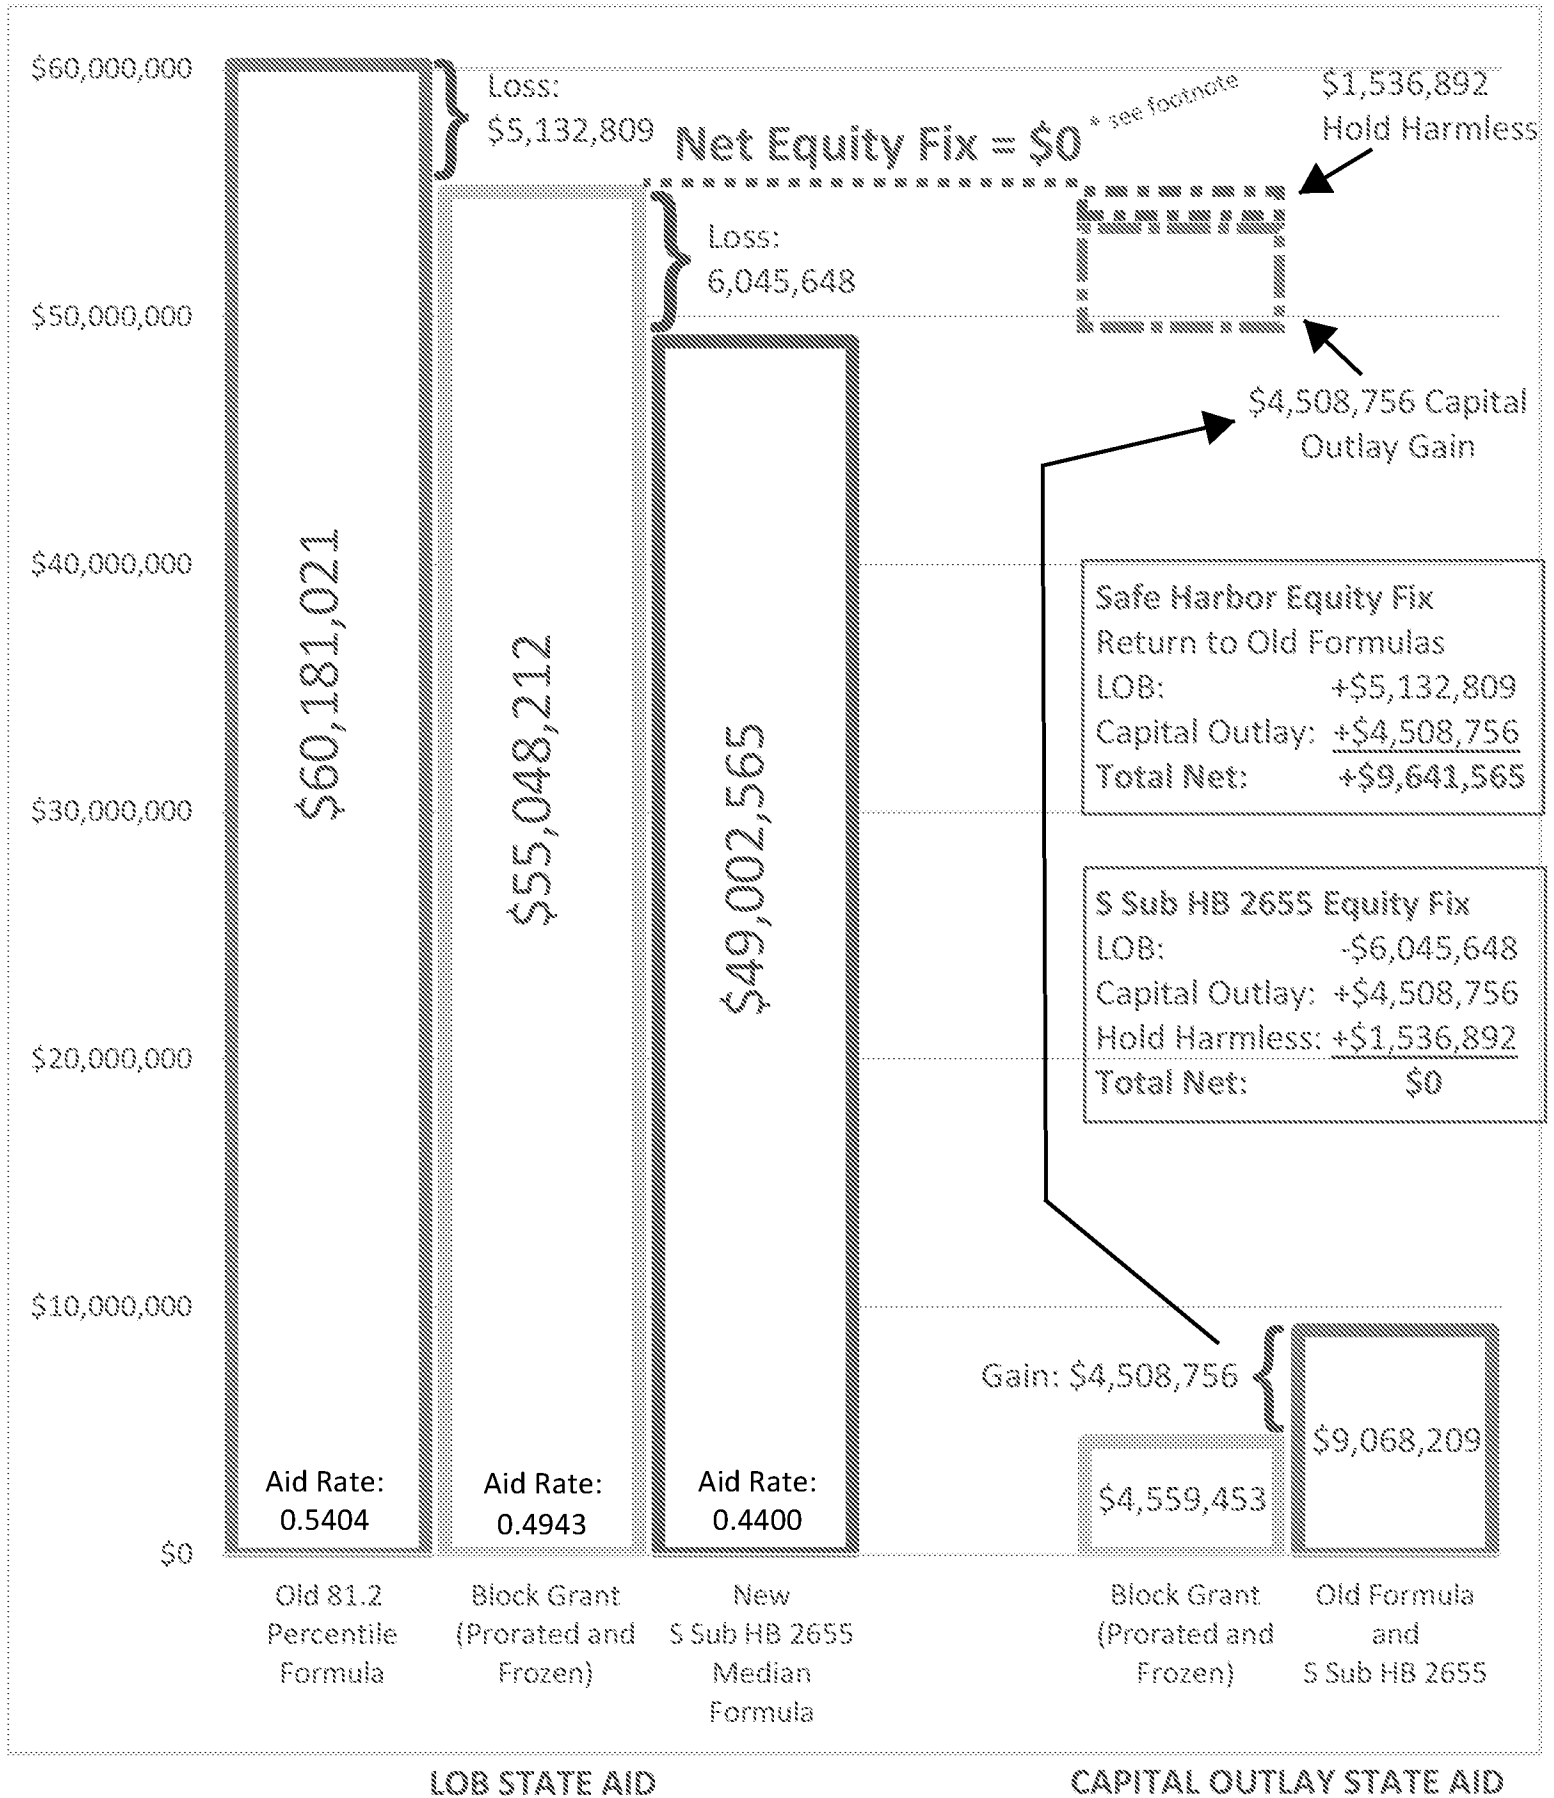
$60,000,000
$50,000,000
$40,000,000
$30,000,000
$20,000,000
$10,000,000
$0

Loss: $5,132,809

Net Equity Fix = $0 * see footnote

$1,536,892 Hold Harmless

Loss: 6,045,648

$4,508,756 Capital Outlay Gain

$60,181,021

Aid Rate: 0.5404

$55,048,212

Aid Rate: 0.4943

$49,002,565

Aid Rate: 0.4400

| Safe Harbor Equity Fix | |
|---|---|
| Return to Old Formulas | |
| LOB: | +$5,132,809 |
| Capital Outlay: | +$4,508,756 |
| Total Net: | +$9,641,565 |

| S Sub HB 2655 Equity Fix | |
|---|---|
| LOB: | -$6,045,648 |
| Capital Outlay: | +$4,508,756 |
| Hold Harmless: | +$1,536,892 |
| Total Net: | $0 |

Gain: $4,508,756

$4,559,453

$9,068,209

Old 81.2 Percentile Formula

Block Grant (Prorated and Frozen)

New S Sub HB 2655 Median Formula

Block Grant (Prorated and Frozen)

Old Formula and S Sub HB 2655

LOB STATE AID

CAPITAL OUTLAY STATE AID